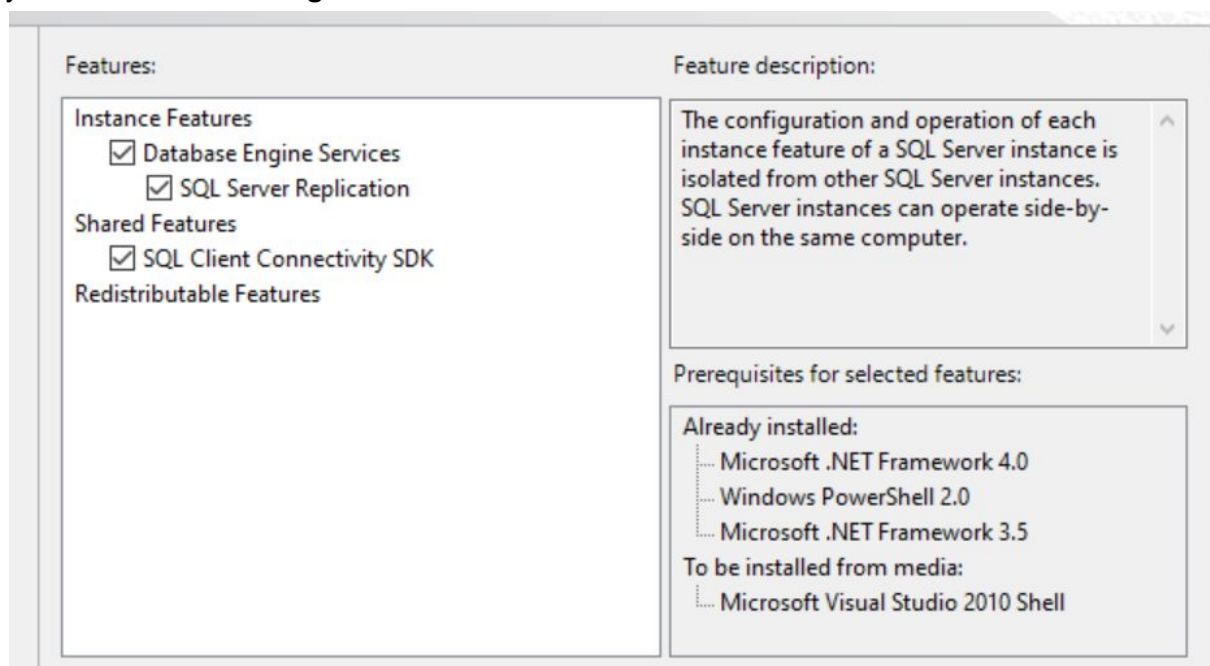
Features:

Instance Features
☑ Database Engine Services
☑ SQL Server Replication
Shared Features
☑ SQL Client Connectivity SDK
Redistributable Features

Feature description:

The configuration and operation of each instance feature of a SQL Server instance is isolated from other SQL Server instances. SQL Server instances can operate side-by-side on the same computer.

Prerequisites for selected features:

Already installed:
Microsoft .NET Framework 4.0
Windows PowerShell 2.0
Microsoft .NET Framework 3.5
To be installed from media:
Microsoft Visual Studio 2010 Shell